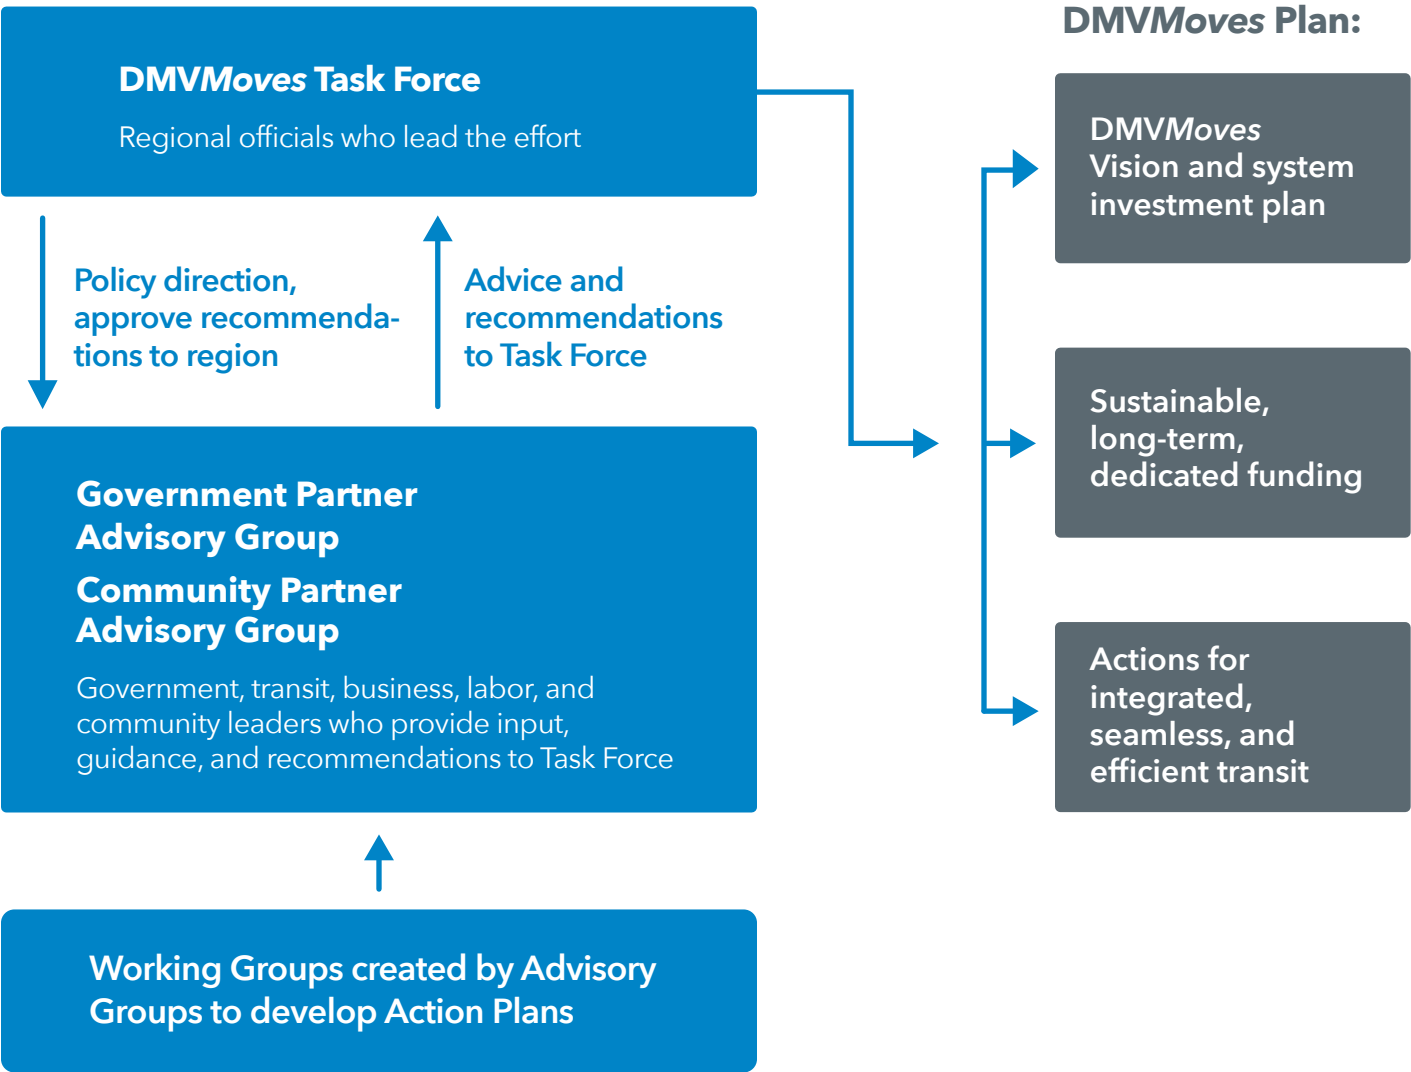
DMVMoves Task Force

Regional officials who lead the effort

Policy direction, approve recommendations to region

Advice and recommendations to Task Force

Government Partner Advisory Group

Community Partner Advisory Group

Government, transit, business, labor, and community leaders who provide input, guidance, and recommendations to Task Force

Working Groups created by Advisory Groups to develop Action Plans

DMVMoves Plan:

DMVMoves Vision and system investment plan

Sustainable, long-term, dedicated funding

Actions for integrated, seamless, and efficient transit